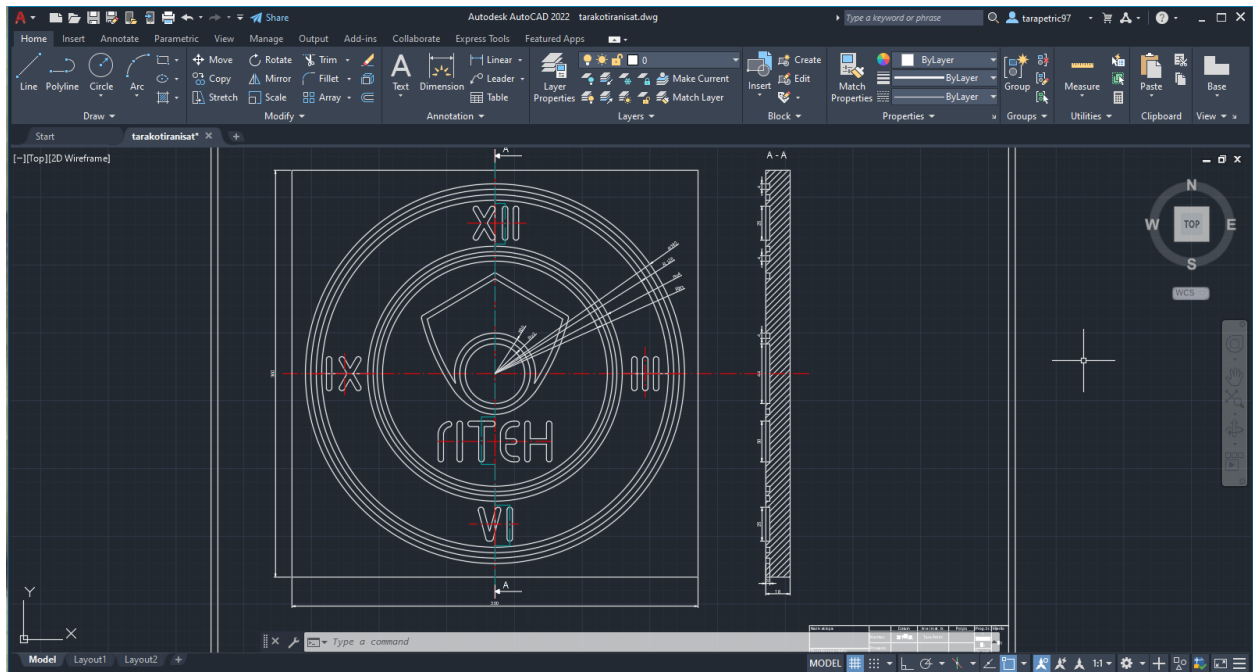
Share

Autodesk AutoCAD 2022 tarakotiranisat.dwg

Type a keyword or phrase

tarapetric97

Home Insert Annotate Parametric View Manage Output Add-ins Collaborate Express Tools Featured Apps

Line Polyline Circle Arc

Move Rotate Trim

Copy Mirror Fillet

Stretch Scale Array

Draw

Modify

Text Dimension

Linear

Leader

Table

Annotation

Layer Properties

Make Current

Match Layer

Layers

0

Insert

Create

Edit

Block

Match Properties

ByLayer

ByLayer

ByLayer

Properties

Group

Groups

Measure

Utilities

Paste

Clipboard

Base

View

Start tarakotiranisat*

[–][Top][2D Wireframe]

A

A - A

XII

IX

III

RITEH

VI

A

N

W

TOP

E

S

WCS

Y

X

Type a command

Model Layout1 Layout2

MODEL

1:1